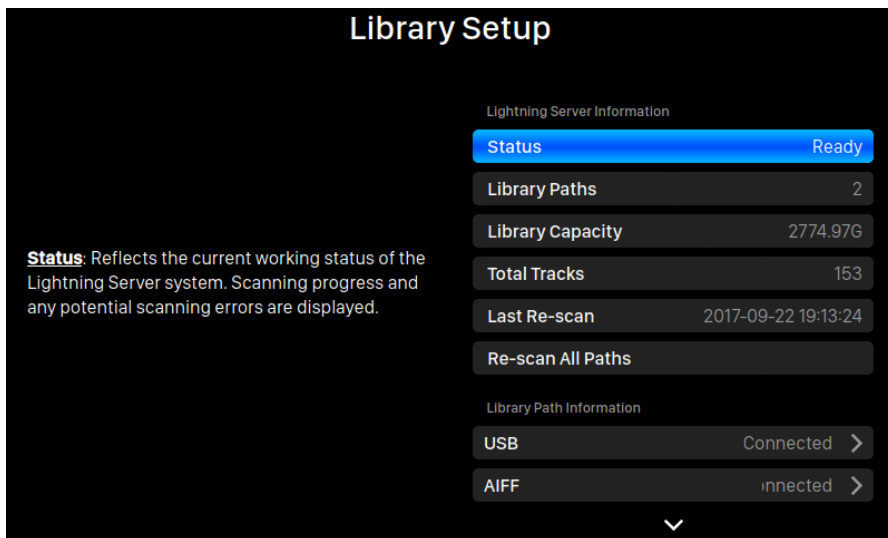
Library Setup

Status: Reflects the current working status of the Lightning Server system. Scanning progress and any potential scanning errors are displayed.

Lightning Server Information

Status Ready

Library Paths 2

Library Capacity 2774.97G

Total Tracks 153

Last Re-scan 2017-09-22 19:13:24

Re-scan All Paths

Library Path Information

USB Connected

AIFF ınnected